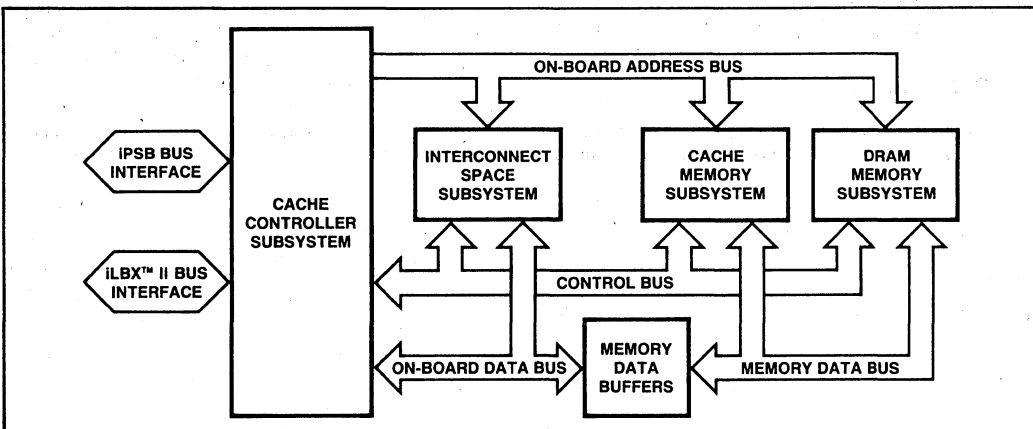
ON-BOARD ADDRESS BUS

iPSB BUS INTERFACE

iLBX™ II BUS INTERFACE

CACHE CONTROLLER SUBSYSTEM

INTERCONNECT SPACE SUBSYSTEM

CACHE MEMORY SUBSYSTEM

DRAM MEMORY SUBSYSTEM

CONTROL BUS

ON-BOARD DATA BUS

MEMORY DATA BUFFERS

MEMORY DATA BUS